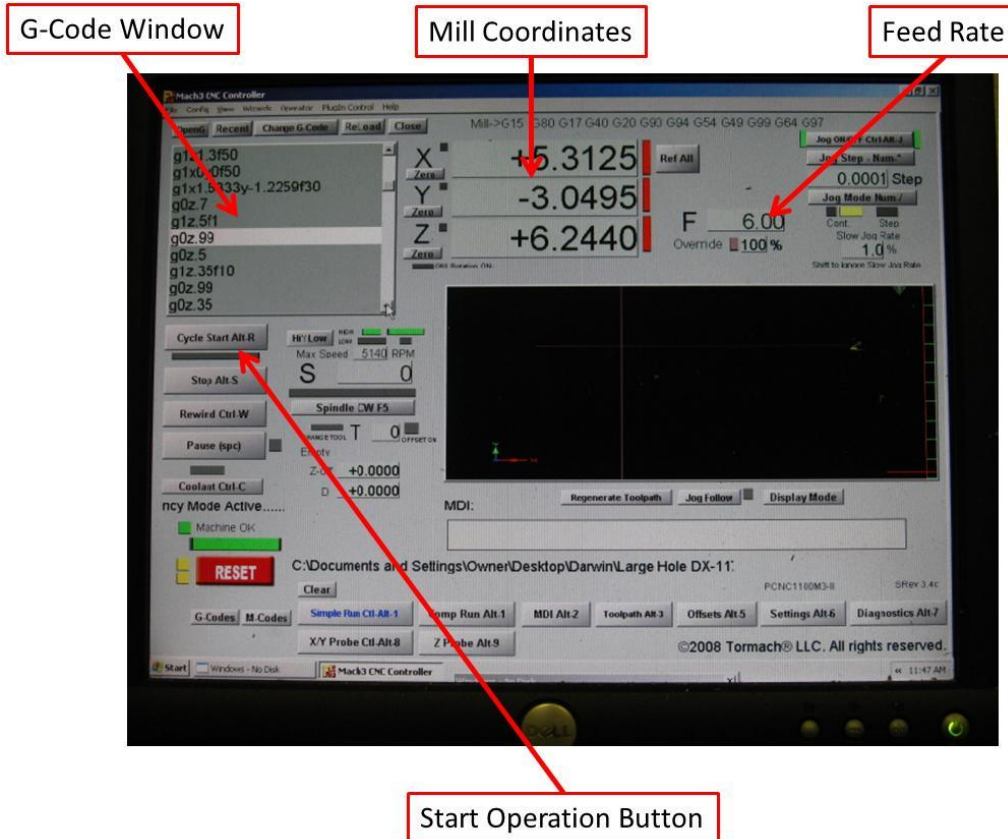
G-Code Window

Mill Coordinates

Feed Rate

Mach3 CNC Controller

File Config View Wizards Operator PlugIn Control Help

OpenG Recent Change G-Code ReLoad Close

Mill->G15 G80 G17 G40 G20 G90 G94 G54 G49 G99 G64 G97

g1z1.3f50
g1x0.0f50
g1x1.5333y-1.2259f30
g0z.7
g1z.5f1
g0z.99
g0z.5
g1z.35f10
g0z.99
g0z.35

X Zero +5.3125
Y Zero -3.0495
Z Zero +6.2440

Ref All

Jog ON/OFF Ctrl-Alt-J
Jog Step - Num-*
0.0001 Step
Jog Mode Num /
Cont. Step
Slow Jog Rate
1.0 %
Shift to Ignore Slow Jog Rate

F 6.00
Override 100 %

Cycle Start Alt-R

Hi/Low HIGH LOW
Max Speed 5140 RPM
S 0

Stop Alt-S

Spindle CW F5

Rewind Ctrl-W

Pause (spc)

T 0

Coolant Ctrl-C

Z +0.0000
D +0.0000

ncy Mode Active......

Machine OK

RESET

MDI:

Regenerate Toolpath Jog Follow Display Mode

C:\Documents and Settings\Owner\Desktop\Darwin\Large Hole DX-11

Clear

PCNC1100M3-II SRev 3.4c

G-Codes M-Codes

Simple Run Ctl-Alt-1 Comp Run Alt-1 MDI Alt-2 Toolpath Alt-3 Offsets Alt-5 Settings Alt-6 Diagnostics Alt-7

X/Y Probe Ctl-Alt-8 Z Probe Alt-9

©2008 Tormach® LLC. All rights reserved.

Start Windows - No Disk Mach3 CNC Controller 11:47 AM

DELL

Start Operation Button